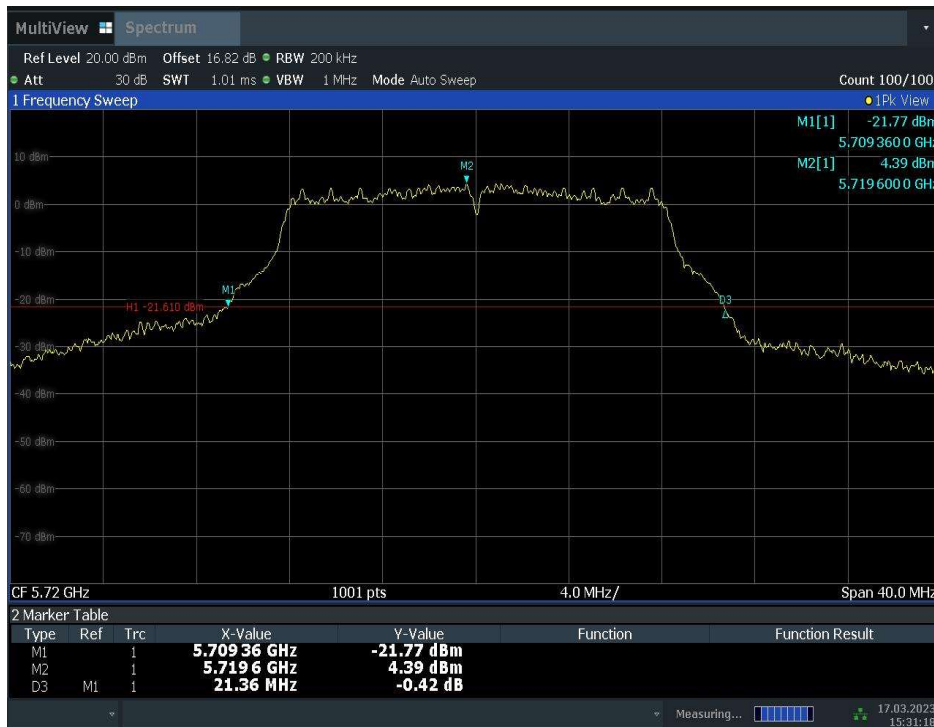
MultiView Spectrum

Ref Level 20.00 dBm Offset 16.82 dB ● RBW 200 kHz
● Att 30 dB SWT 1.01 ms ● VBW 1 MHz Mode Auto Sweep
Count 100/100

1 Frequency Sweep
● 1Pk View

M1[1] -21.77 dBm
5.709 360 0 GHz
M2[1] 4.39 dBm
5.719 600 0 GHz

10 dBm
0 dBm
-10 dBm
-20 dBm
H1 -21.610 dBm
-30 dBm
-40 dBm
-50 dBm
-60 dBm
-70 dBm

M1
M2
D3

CF 5.72 GHz 1001 pts 4.0 MHz/ Span 40.0 MHz

2 Marker Table

| Type | Ref | Trc | X-Value | Y-Value | Function | Function Result |
|---|---|---|---|---|---|---|
| M1 | | 1 | 5.709 36 GHz | -21.77 dBm | | |
| M2 | | 1 | 5.719 6 GHz | 4.39 dBm | | |
| D3 | M1 | 1 | 21.36 MHz | -0.42 dB | | |

Measuring...
17.03.2023
15:31:10